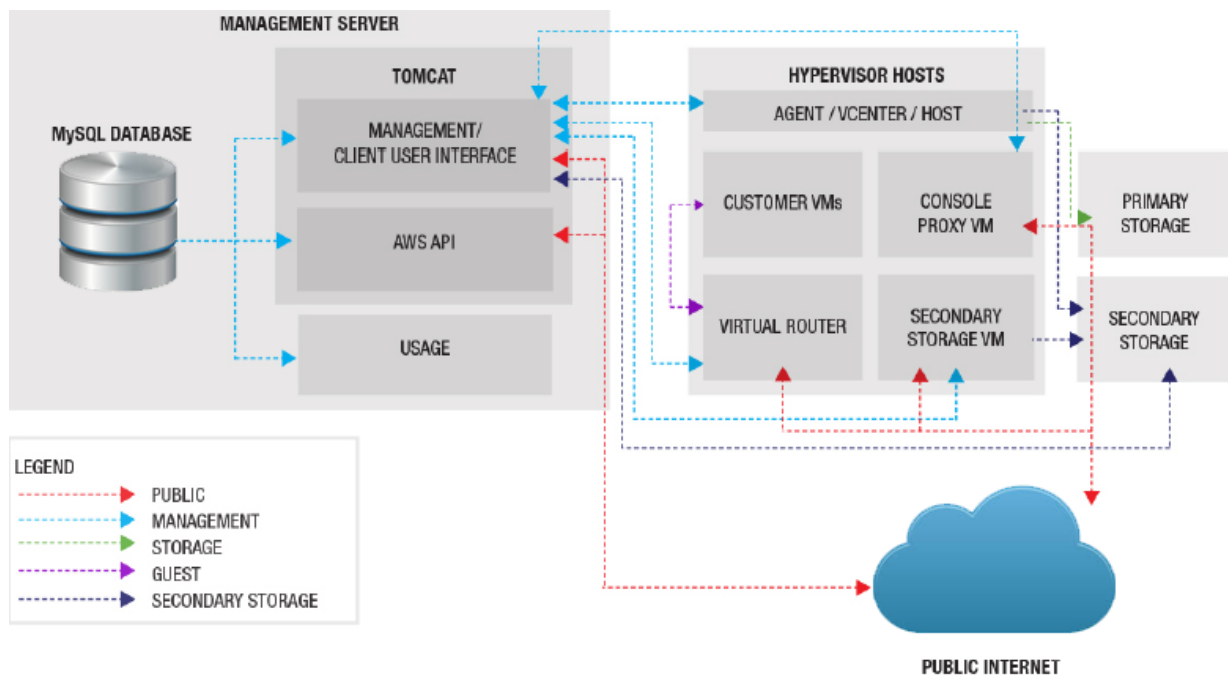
MANAGEMENT SERVER

MySQL DATABASE

TOMCAT

MANAGEMENT/ CLIENT USER INTERFACE

AWS API

USAGE

HYPERVISOR HOSTS

AGENT / VCENTER / HOST

CUSTOMER VMs

CONSOLE PROXY VM

VIRTUAL ROUTER

SECONDARY STORAGE VM

PRIMARY STORAGE

SECONDARY STORAGE

LEGEND
PUBLIC
MANAGEMENT
STORAGE
GUEST
SECONDARY STORAGE

PUBLIC INTERNET